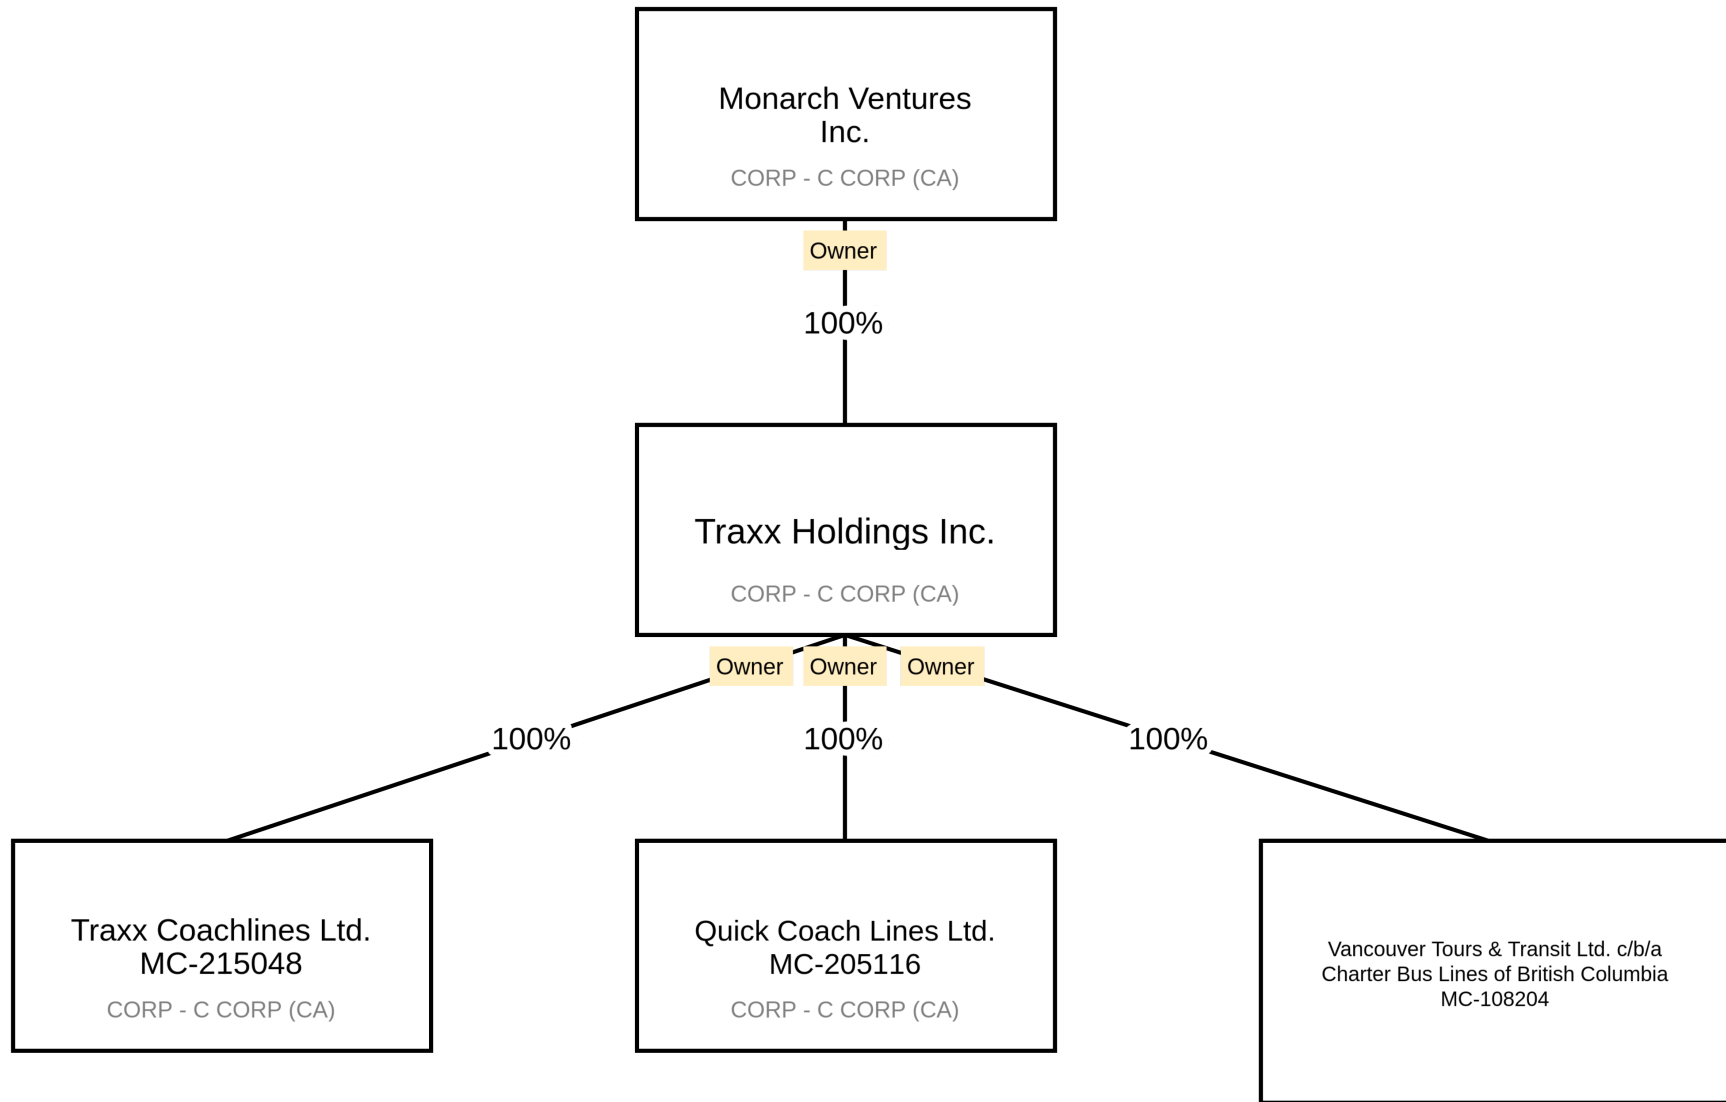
Monarch Ventures Inc.
CORP - C CORP (CA)

Owner
100%

Traxx Holdings Inc.
CORP - C CORP (CA)

Owner
Owner
Owner
100%
100%
100%

Traxx Coachlines Ltd.
MC-215048
CORP - C CORP (CA)

Quick Coach Lines Ltd.
MC-205116
CORP - C CORP (CA)

Vancouver Tours & Transit Ltd. c/b/a
Charter Bus Lines of British Columbia
MC-108204